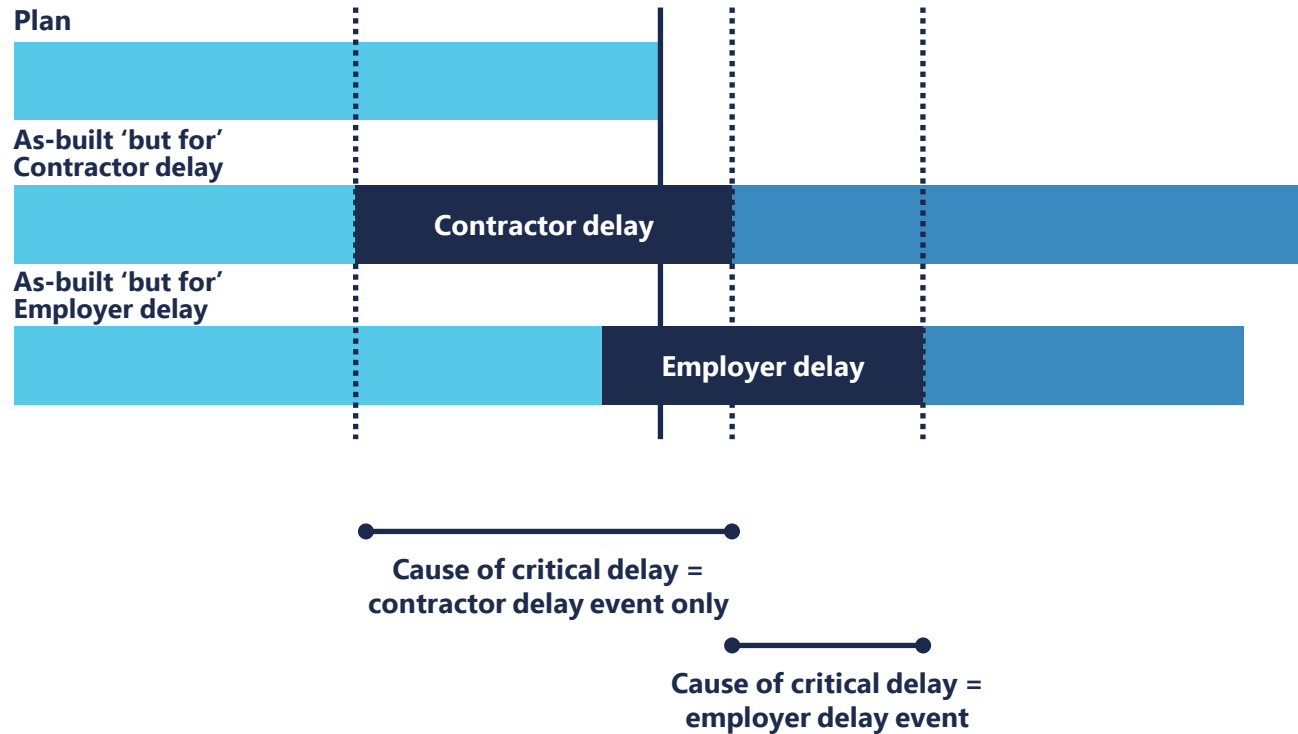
Plan

As-built ‘but for’ Contractor delay

Contractor delay

As-built ‘but for’ Employer delay

Employer delay

Cause of critical delay = contractor delay event only

Cause of critical delay = employer delay event